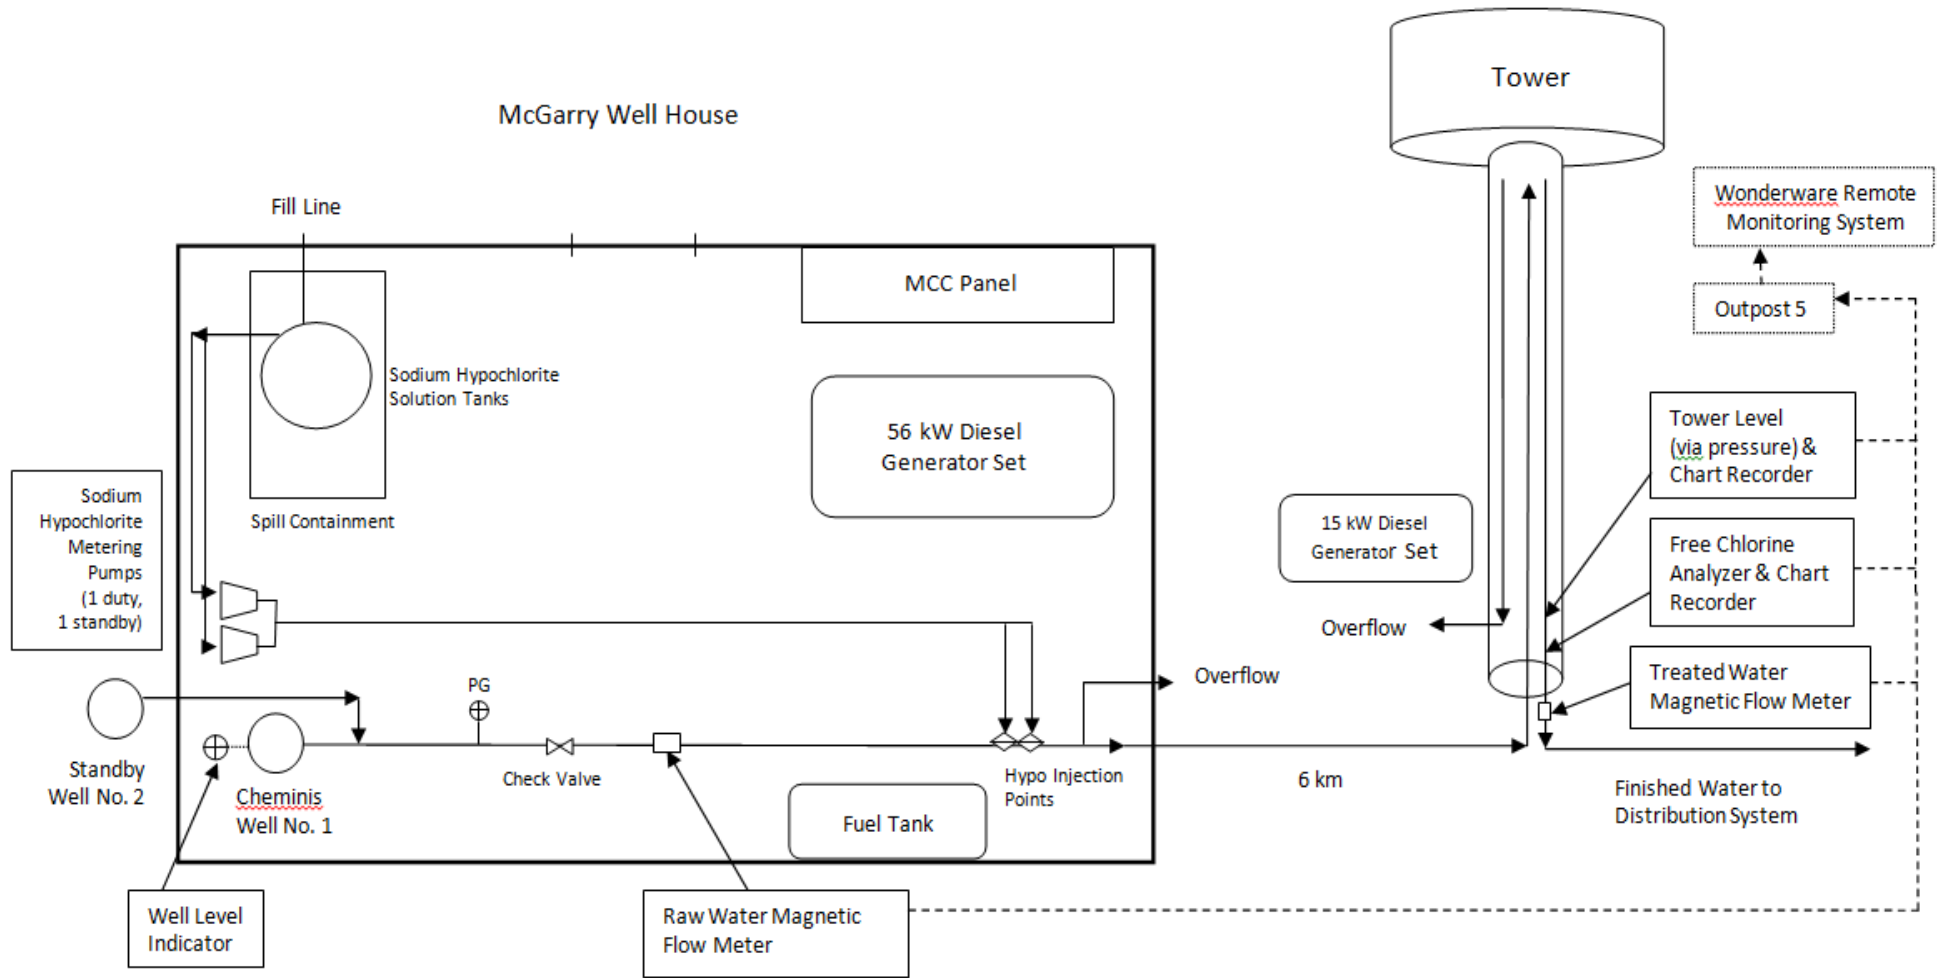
McGarry Well House

Tower

Wonderware Remote Monitoring System

Outpost 5

Fill Line

MCC Panel

Sodium Hypochlorite Solution Tanks

56 kW Diesel Generator Set

Tower Level (via pressure) & Chart Recorder

Sodium Hypochlorite Metering Pumps (1 duty, 1 standby)

Spill Containment

15 kW Diesel Generator Set

Free Chlorine Analyzer & Chart Recorder

Overflow

Treated Water Magnetic Flow Meter

Overflow

PG

Standby Well No. 2

Cheminis Well No. 1

Check Valve

Hypo Injection Points

6 km

Finished Water to Distribution System

Fuel Tank

Well Level Indicator

Raw Water Magnetic Flow Meter